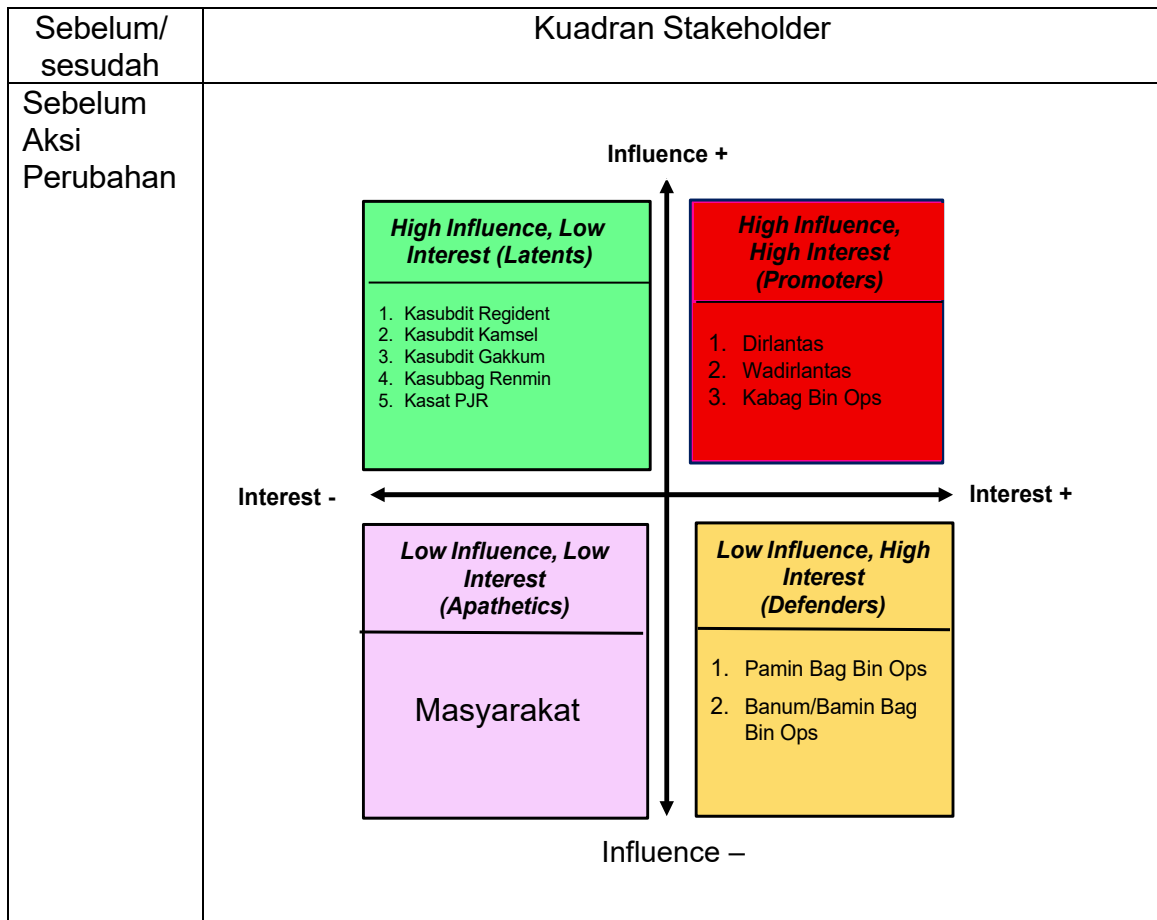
| Sebelum/ sesudah | Kuadran Stakeholder |
|---|---|
| Sebelum Aksi Perubahan | Influence + <br> High Influence, Low Interest (Latents) <br> 1. Kasubdit Regident 2. Kasubdit Kamsel 3. Kasubdit Gakkum 4. Kasubbag Renmin 5. Kasat PJR <br> High Influence, High Interest (Promoters) <br> 1. Dirlantas 2. Wadirlantas 3. Kabag Bin Ops <br> Interest - <br> Interest + <br> Low Influence, Low Interest (Apathetics) <br> Masyarakat <br> Low Influence, High Interest (Defenders) <br> 1. Pamin Bag Bin Ops 2. Banum/Bamin Bag Bin Ops <br> Influence – |